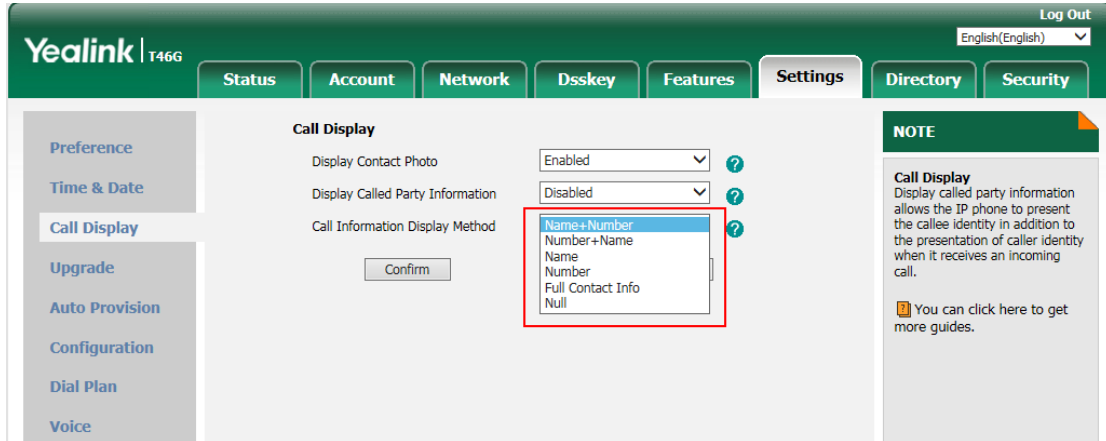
Log Out
English(English)

Yealink | T46G

Status
Account
Network
Dsskey
Features
Settings
Directory
Security

Preference
Time & Date
Call Display
Upgrade
Auto Provision
Configuration
Dial Plan
Voice

Call Display
Display Contact Photo
Enabled
Display Called Party Information
Disabled
Call Information Display Method
Name+Number
Number+Name
Name
Number
Full Contact Info
Null
Confirm

NOTE

Call Display
Display called party information allows the IP phone to present the callee identity in addition to the presentation of caller identity when it receives an incoming call.

You can click here to get more guides.